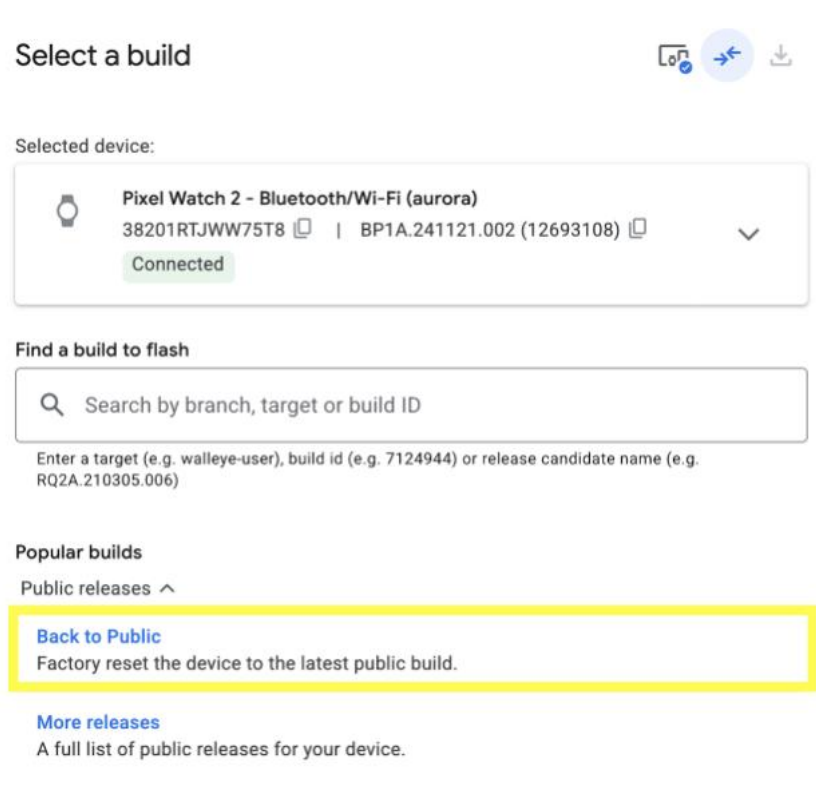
Select a build

Selected device:

Pixel Watch 2 - Bluetooth/Wi-Fi (aurora)
38201RTJWW75T8 | BP1A.241121.002 (12693108)
Connected

Find a build to flash

Search by branch, target or build ID

Enter a target (e.g. walleye-user), build id (e.g. 7124944) or release candidate name (e.g. RQ2A.210305.006)

Popular builds

Public releases

Back to Public
Factory reset the device to the latest public build.

More releases
A full list of public releases for your device.